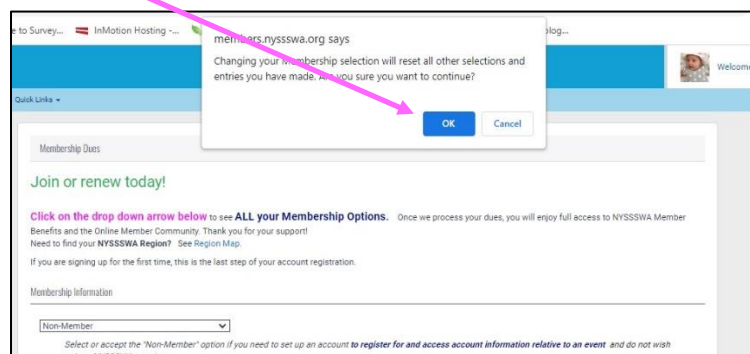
e to Survey... InMotion Hosting -... blog...

members.nyssswa.org says

Changing your Membership selection will reset all other selections and entries you have made. Are you sure you want to continue?

OK Cancel

Welcome

Quick Links

Membership Dues

Join or renew today!

Click on the drop down arrow below to see ALL your Membership Options. Once we process your dues, you will enjoy full access to NYSSSWA Member Benefits and the Online Member Community. Thank you for your support!
Need to find your NYSSSWA Region? See Region Map.

If you are signing up for the first time, this is the last step of your account registration.

Membership Information

Non-Member

Select or accept the "Non-Member" option if you need to set up an account to register for and access account information relative to an event and do not wish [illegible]